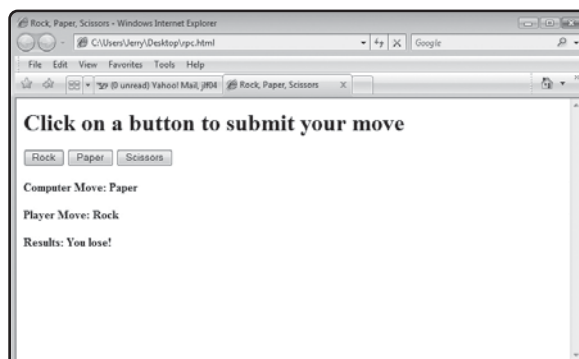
Rock, Paper, Scissors - Windows Internet Explorer

C:\Users\Jerry\Desktop\rpc.html

Google

File Edit View Favorites Tools Help

(0 unread) Yahoo! Mail, jff04

Rock, Paper, Scissors

# Click on a button to submit your move

Rock Paper Scissors

**Computer Move: Paper**

**Player Move: Rock**

**Results: You lose!**